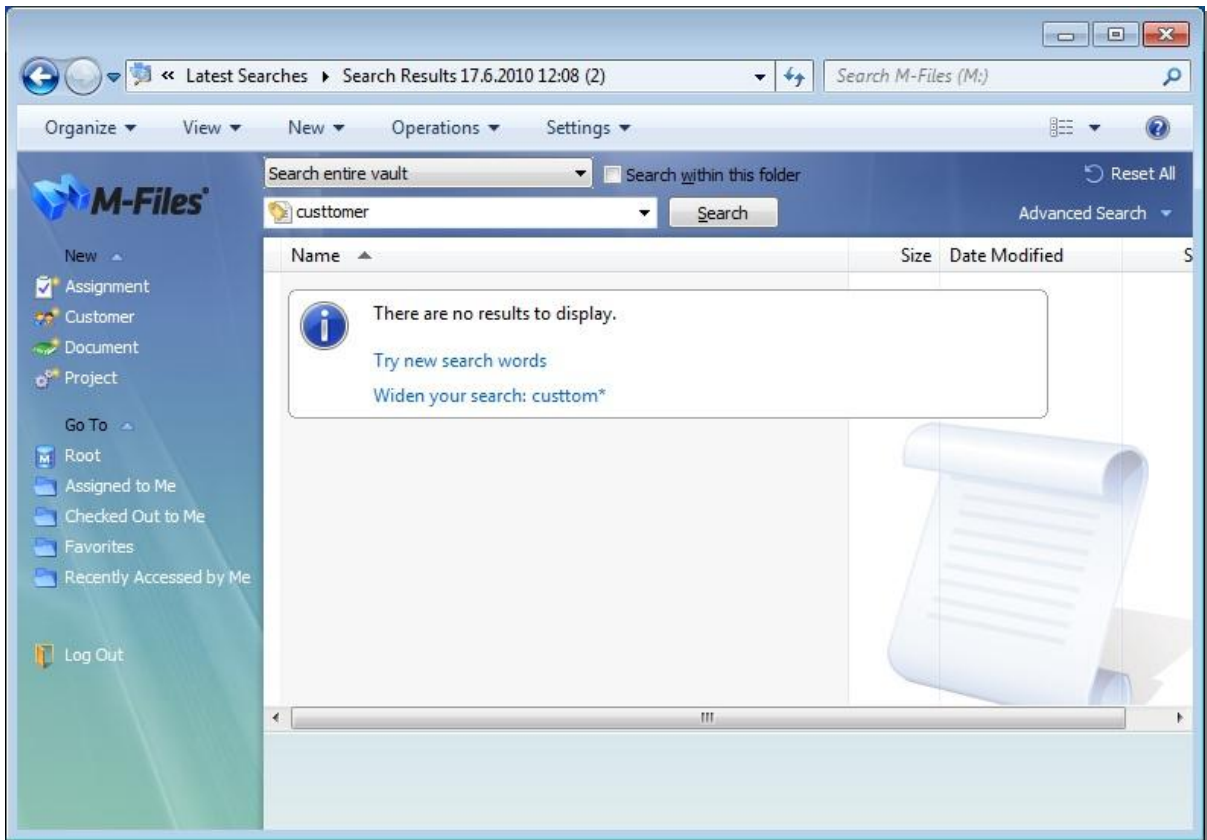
« Latest Searches ▸ Search Results 17.6.2010 12:08 (2)

Search M-Files (M:)

Organize ▾ View ▾ New ▾ Operations ▾ Settings ▾

M-Files

Search entire vault

Search within this folder

Reset All

custtomer

Search

Advanced Search

New

Assignment

Customer

Document

Project

Go To

Root

Assigned to Me

Checked Out to Me

Favorites

Recently Accessed by Me

Log Out

| Name | Size | Date Modified | S |
|---|---|---|---|

There are no results to display.

Try new search words

Widen your search: custtom*